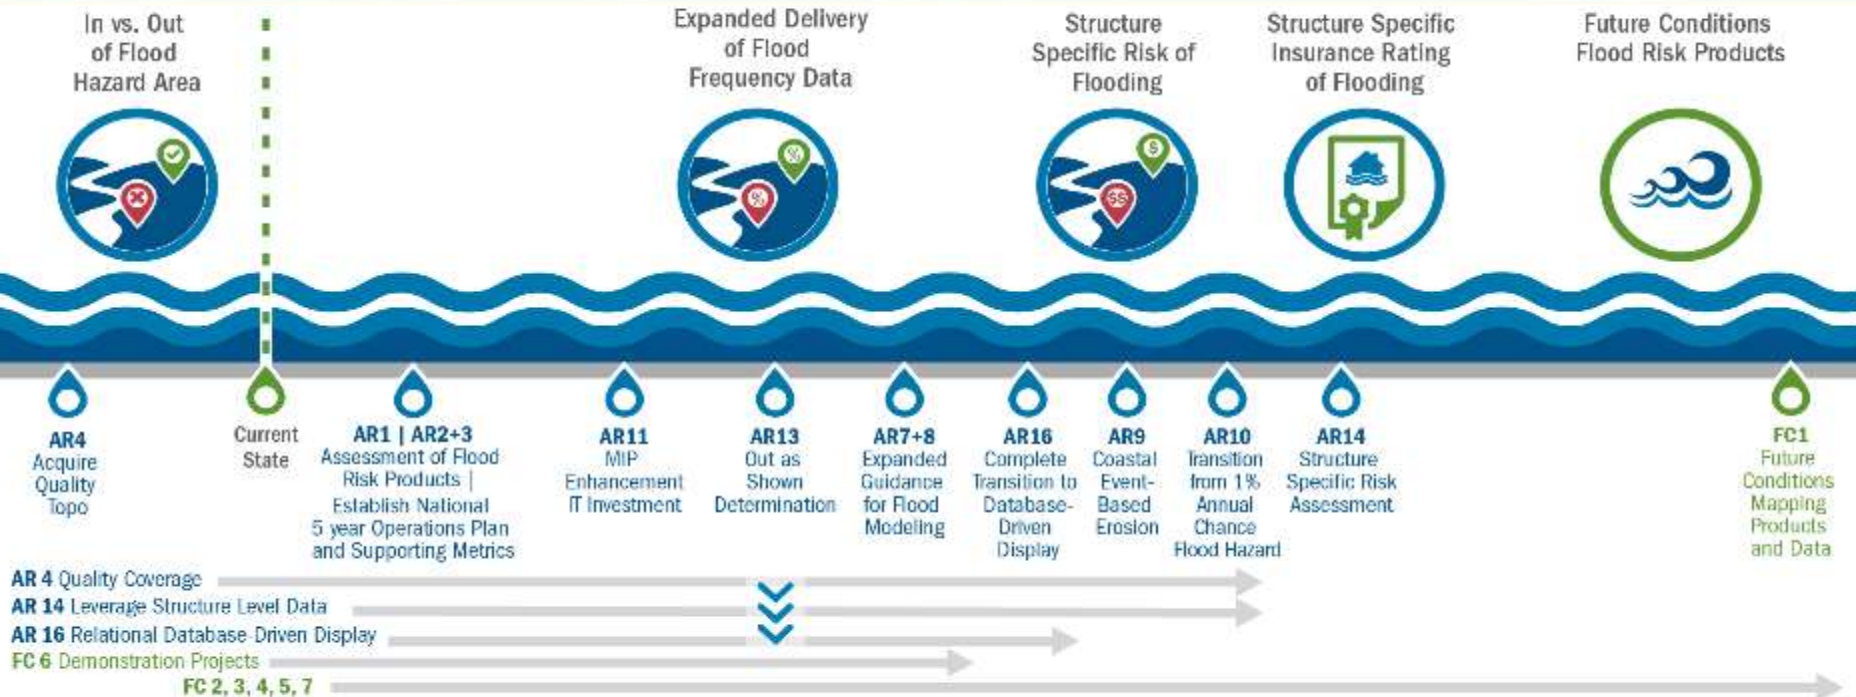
In vs. Out of Flood Hazard Area

Expanded Delivery of Flood Frequency Data

Structure Specific Risk of Flooding

Structure Specific Insurance Rating of Flooding

Future Conditions Flood Risk Products

AR4 Acquire Quality Topo

Current State

AR1 | AR2+3 Assessment of Flood Risk Products | Establish National 5 year Operations Plan and Supporting Metrics

AR11 MIP Enhancement IT Investment

AR13 Out as Shown Determination

AR7+8 Expanded Guidance for Flood Modeling

AR16 Complete Transition to Database-Driven Display

AR9 Coastal Event-Based Erosion

AR10 Transition from 1% Annual Chance Flood Hazard

AR14 Structure Specific Risk Assessment

FC1 Future Conditions Mapping Products and Data

AR 4 Quality Coverage

AR 14 Leverage Structure Level Data

AR 16 Relational Database-Driven Display

FC 6 Demonstration Projects

FC 2, 3, 4, 5, 7